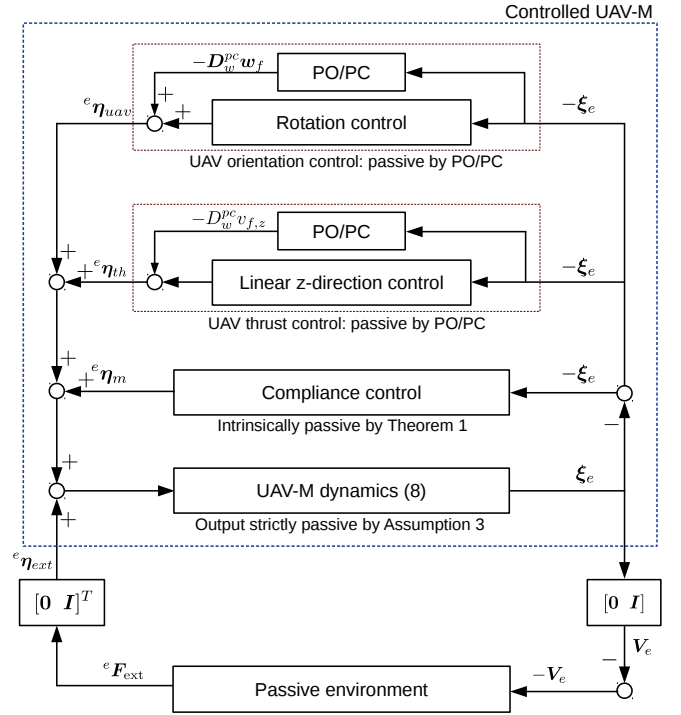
Controlled UAV-M

$-\boldsymbol{D}_w^{pc}\boldsymbol{w}_f$

PO/PC

$+$

$+$

$^e\boldsymbol{\eta}_{uav}$

Rotation control

$-\boldsymbol{\xi}_e$

UAV orientation control: passive by PO/PC

$-D_w^{pc}v_{f,z}$

PO/PC

$+$

$+$ $^e\boldsymbol{\eta}_{th}$

Linear z-direction control

$-\boldsymbol{\xi}_e$

UAV thrust control: passive by PO/PC

$+$

$+$ $^e\boldsymbol{\eta}_m$

Compliance control

$-\boldsymbol{\xi}_e$

Intrinsically passive by Theorem 1

$-$

$+$

UAV-M dynamics (8)

$\boldsymbol{\xi}_e$

$+$

Output strictly passive by Assumption 3

$^e\boldsymbol{\eta}_{ext}$

$[\mathbf{0}\ \ \boldsymbol{I}]^T$

$[\mathbf{0}\ \ \boldsymbol{I}]$

$\boldsymbol{V}_e$

$-$

$^e\boldsymbol{F}_{\text{ext}}$

Passive environment

$-\boldsymbol{V}_e$